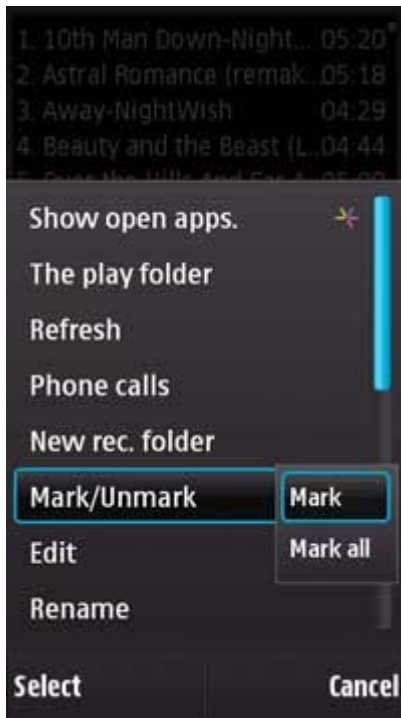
1. 10th Man Down-Night... 05:20
2. Astral Romance (remak...05:18
3. Away-NightWish 04:29
4. Beauty and the Beast (L...04:44
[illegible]

Show open apps.
The play folder
Refresh
Phone calls
New rec. folder
Mark/Unmark
Mark
Mark all
Edit
Rename

Select
Cancel